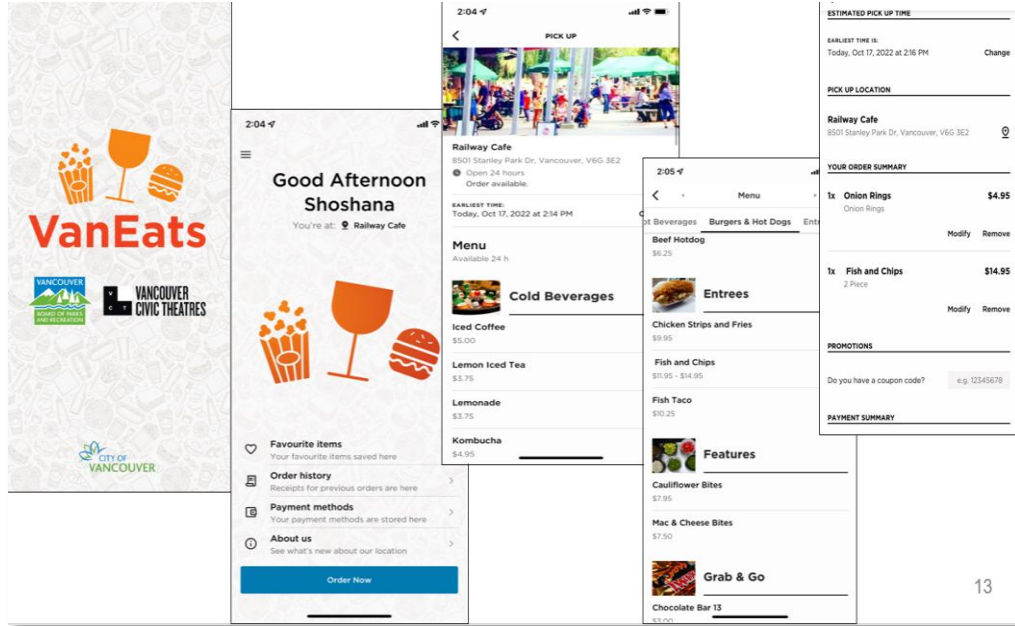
VanEats

VANCOUVER BOARD OF PARKS AND RECREATION

VANCOUVER CIVIC THEATRES

CITY OF VANCOUVER

2:04

Good Afternoon Shoshana

You're at: Railway Cafe

Favourite items
Your favourite items saved here

Order history
Receipts for previous orders are here

Payment methods
Your payment methods are stored here

About us
See what's new about our location

Order Now

2:04

PICK UP

Railway Cafe
8501 Stanley Park Dr, Vancouver, V6G 3E2
Open 24 hours
Order available.

EARLIEST TIME:
Today, Oct 17, 2022 at 2:14 PM

Menu
Available 24 h

Cold Beverages

Iced Coffee
$5.00

Lemon Iced Tea
$3.75

Lemonade
$3.75

Kombucha
$4.95

2:05

Menu

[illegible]t Beverages Burgers & Hot Dogs Entr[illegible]

Beef Hotdog
$6.25

Entrees

Chicken Strips and Fries
$9.95

Fish and Chips
$11.95 - $14.95

Fish Taco
$10.25

Features

Cauliflower Bites
$7.95

Mac & Cheese Bites
$7.50

Grab & Go

Chocolate Bar 13

ESTIMATED PICK UP TIME

EARLIEST TIME IS:
Today, Oct 17, 2022 at 2:16 PM
Change

PICK UP LOCATION

Railway Cafe
8501 Stanley Park Dr, Vancouver, V6G 3E2

YOUR ORDER SUMMARY

1x Onion Rings $4.95
Onion Rings
Modify Remove

1x Fish and Chips $14.95
2 Piece
Modify Remove

PROMOTIONS

Do you have a coupon code? e.g. 12345678

PAYMENT SUMMARY

13